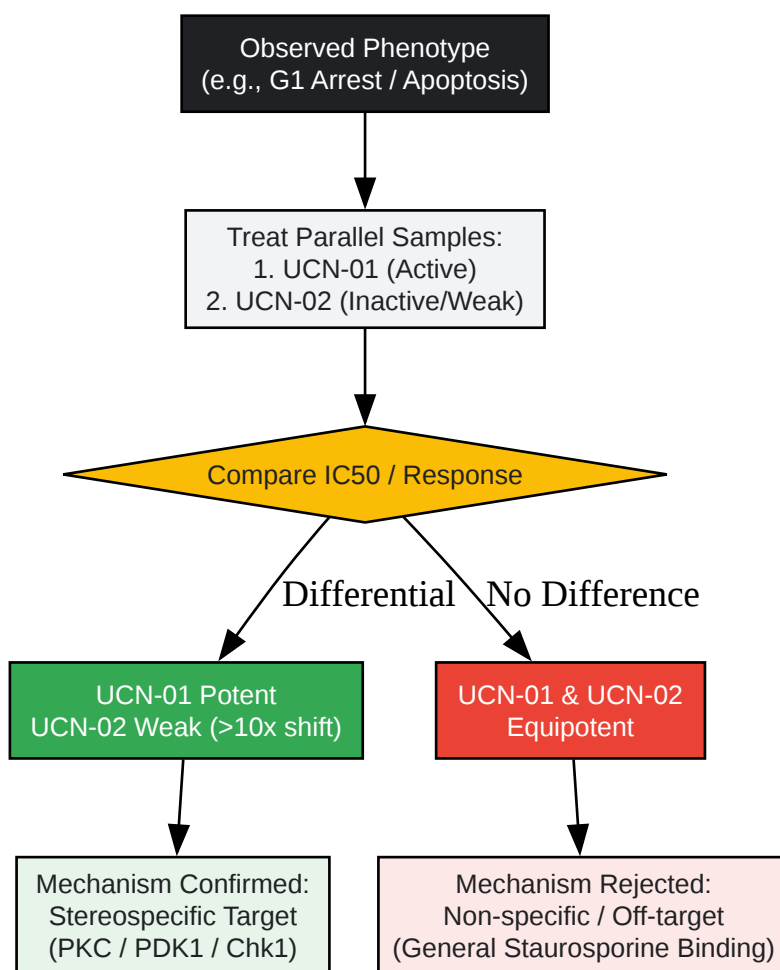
Observed Phenotype
(e.g., G1 Arrest / Apoptosis)

Treat Parallel Samples:
1. UCN-01 (Active)
2. UCN-02 (Inactive/Weak)

Compare IC50 / Response

Differential

No Difference

UCN-01 Potent
UCN-02 Weak (>10x shift)

UCN-01 & UCN-02
Equipotent

Mechanism Confirmed:
Stereospecific Target
(PKC / PDK1 / Chk1)

Mechanism Rejected:
Non-specific / Off-target
(General Staurosporine Binding)